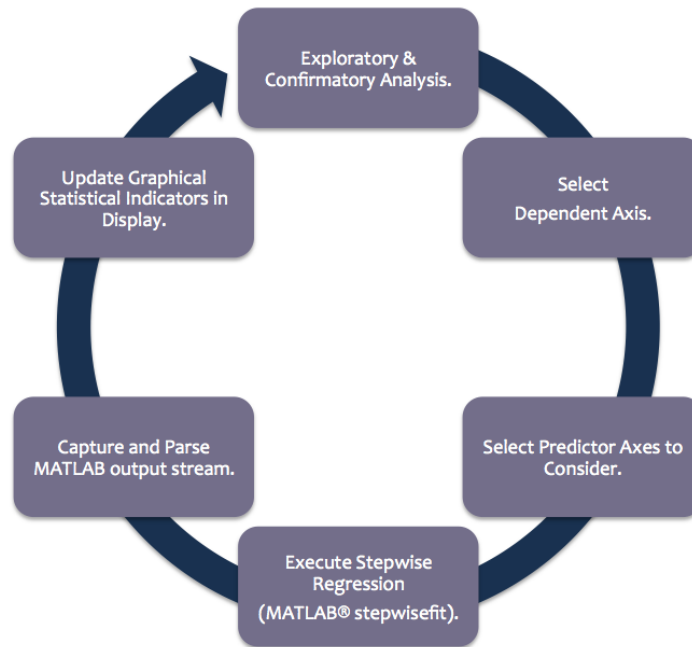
Exploratory & Confirmatory Analysis.

Select Dependent Axis.

Select Predictor Axes to Consider.

Execute Stepwise Regression (MATLAB® stepwisefit).

Capture and Parse MATLAB output stream.

Update Graphical Statistical Indicators in Display.